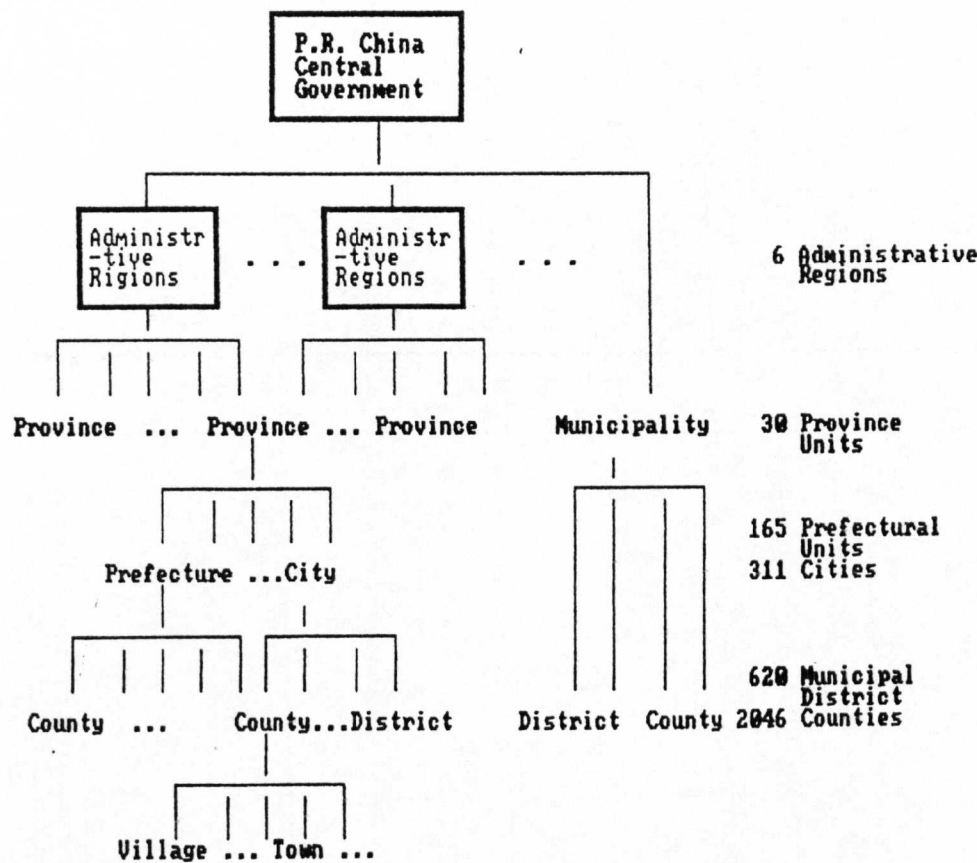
P.R. China Central Government

Administr -tive Rigions . . . Administr -tive Regions . . .

6 Administrative Regions

Province ... Province ... Province

Municipality

30 Province Units

165 Prefectural Units
311 Cities

Prefecture ...City

620 Municipal District

County ... County...District

District County 2046 Counties

Village ... Town ...